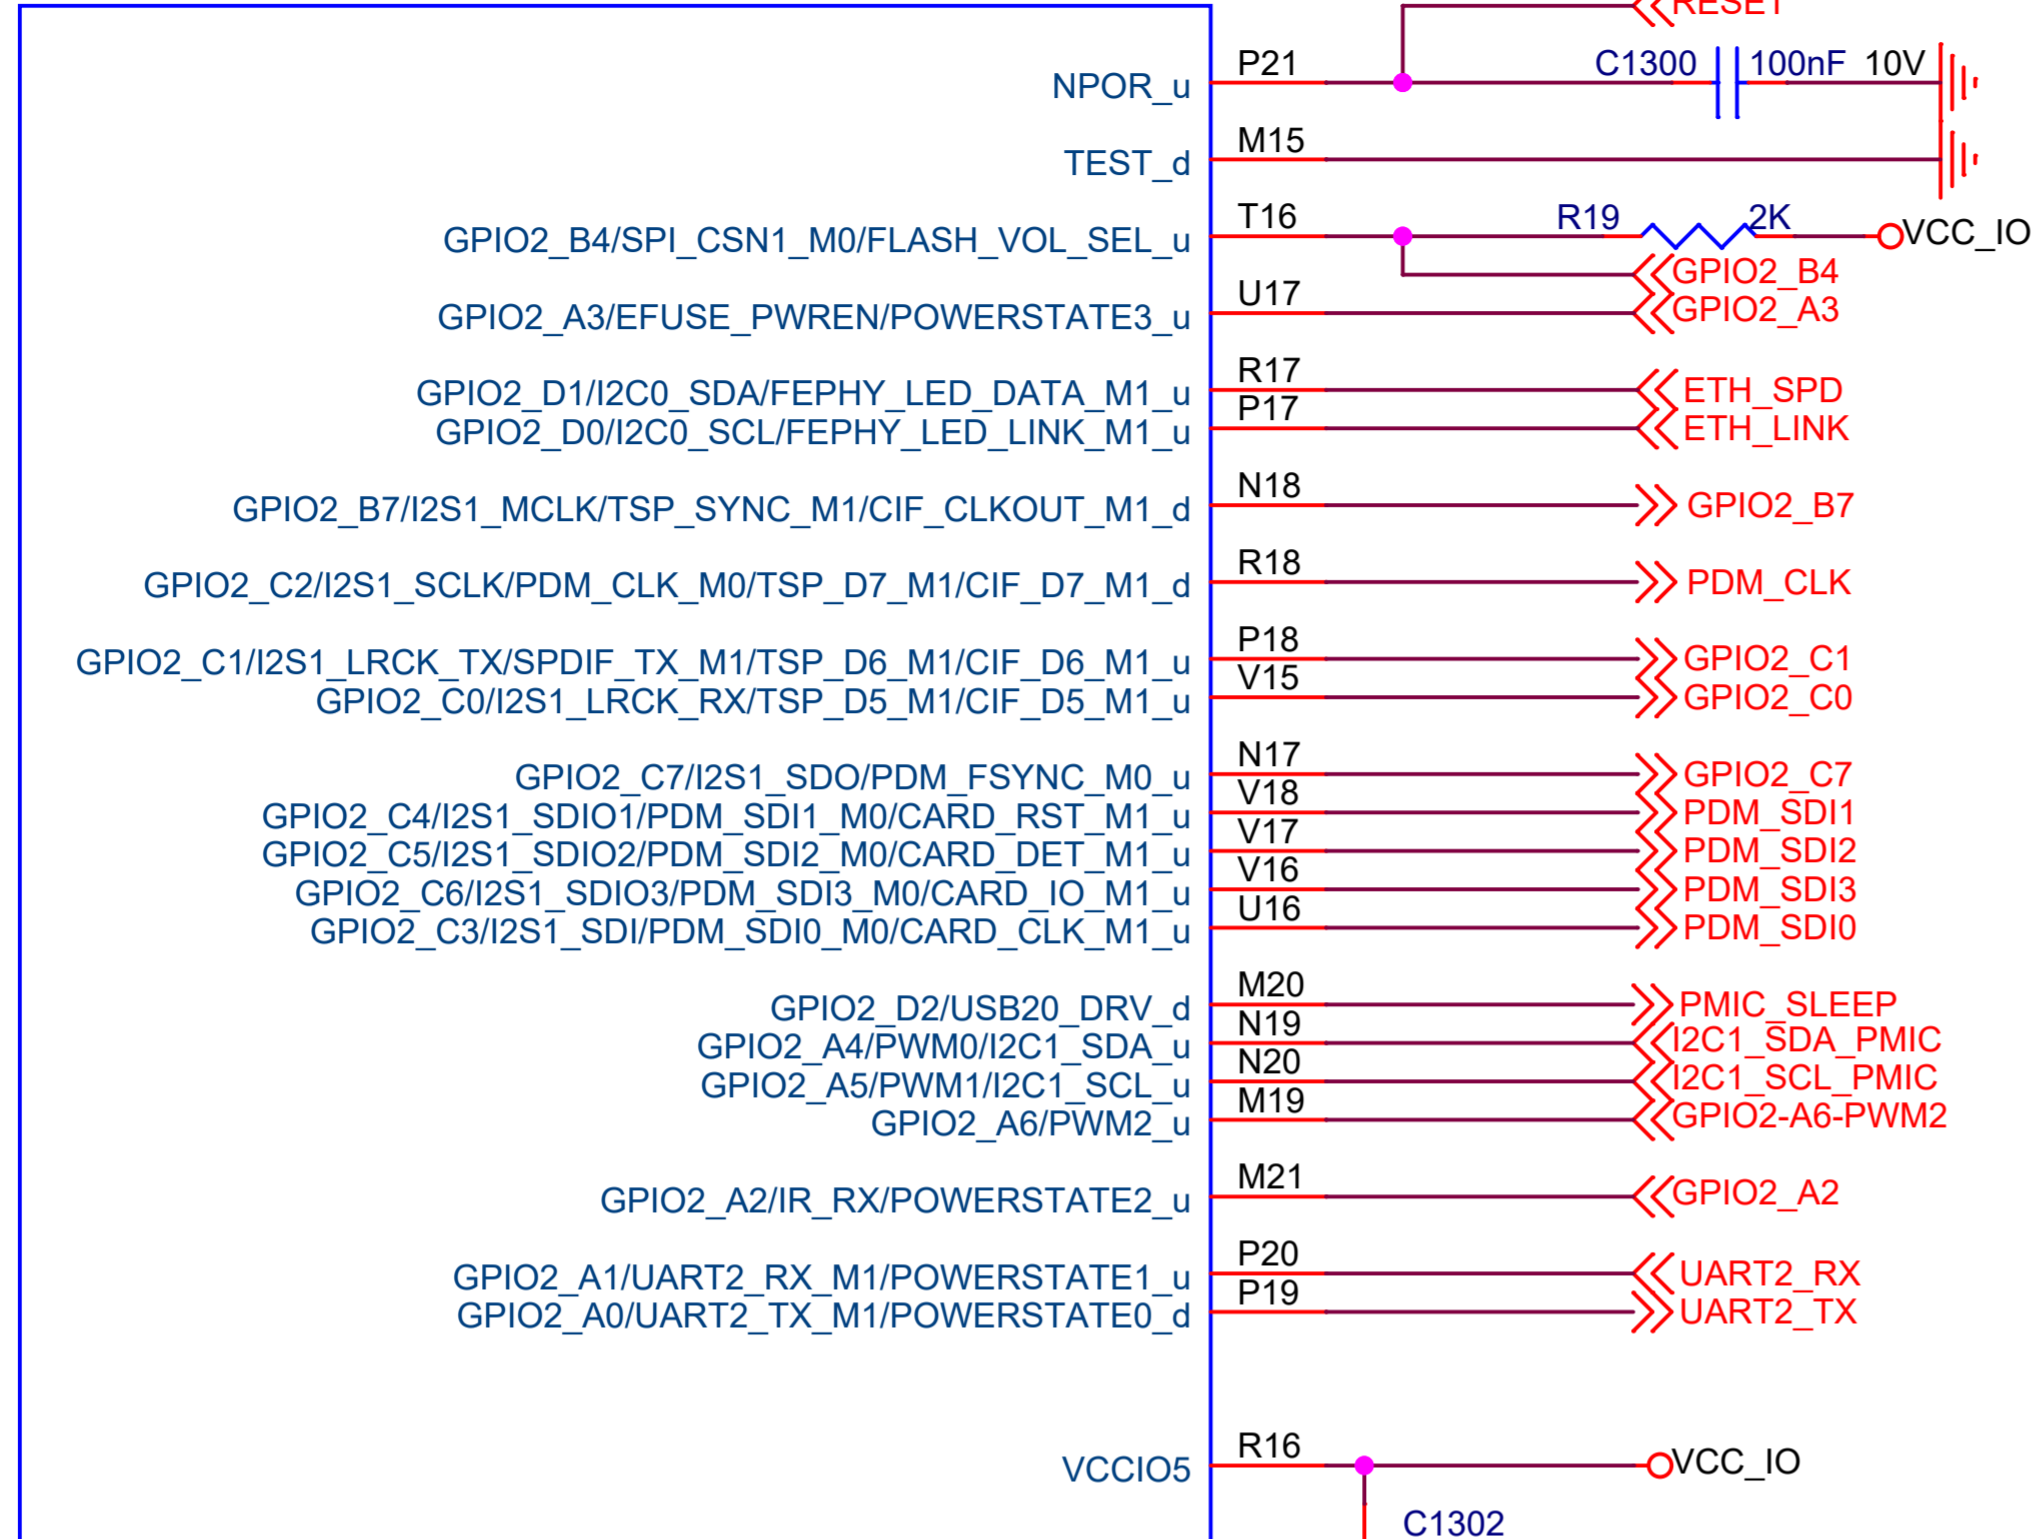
RESET

NPOR_u P21 C1300 100nF 10V

TEST_d M15

GPIO2_B4/SPI_CSN1_M0/FLASH_VOL_SEL_u T16 R19 2K VCC_IO

GPIO2_B4

GPIO2_A3/EFUSE_PWREN/POWERSTATE3_u U17 GPIO2_A3

GPIO2_D1/I2C0_SDA/FEPHY_LED_DATA_M1_u R17 ETH_SPD
GPIO2_D0/I2C0_SCL/FEPHY_LED_LINK_M1_u P17 ETH_LINK

GPIO2_B7/I2S1_MCLK/TSP_SYNC_M1/CIF_CLKOUT_M1_d N18 GPIO2_B7

GPIO2_C2/I2S1_SCLK/PDM_CLK_M0/TSP_D7_M1/CIF_D7_M1_d R18 PDM_CLK

GPIO2_C1/I2S1_LRCK_TX/SPDIF_TX_M1/TSP_D6_M1/CIF_D6_M1_u P18 GPIO2_C1
GPIO2_C0/I2S1_LRCK_RX/TSP_D5_M1/CIF_D5_M1_u V15 GPIO2_C0

GPIO2_C7/I2S1_SDO/PDM_FSYNC_M0_u N17 GPIO2_C7
GPIO2_C4/I2S1_SDIO1/PDM_SDI1_M0/CARD_RST_M1_u V18 PDM_SDI1
GPIO2_C5/I2S1_SDIO2/PDM_SDI2_M0/CARD_DET_M1_u V17 PDM_SDI2
GPIO2_C6/I2S1_SDIO3/PDM_SDI3_M0/CARD_IO_M1_u V16 PDM_SDI3
GPIO2_C3/I2S1_SDI/PDM_SDI0_M0/CARD_CLK_M1_u U16 PDM_SDI0

GPIO2_D2/USB20_DRV_d M20 PMIC_SLEEP
GPIO2_A4/PWM0/I2C1_SDA_u N19 I2C1_SDA_PMIC
GPIO2_A5/PWM1/I2C1_SCL_u N20 I2C1_SCL_PMIC
GPIO2_A6/PWM2_u M19 GPIO2-A6-PWM2

GPIO2_A2/IR_RX/POWERSTATE2_u M21 GPIO2_A2

GPIO2_A1/UART2_RX_M1/POWERSTATE1_u P20 UART2_RX
GPIO2_A0/UART2_TX_M1/POWERSTATE0_d P19 UART2_TX

VCCIO5 R16 VCC_IO

C1302